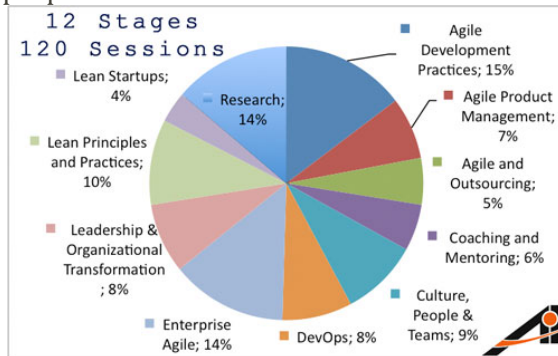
12 Stages
120 Sessions

Agile Development Practices; 15%

Agile Product Management; 7%

Agile and Outsourcing; 5%

Coaching and Mentoring; 6%

Culture, People & Teams; 9%

DevOps; 8%

Enterprise Agile; 14%

Leadership & Organizational Transformation ; 8%

Lean Principles and Practices; 10%

Lean Startups; 4%

Research; 14%